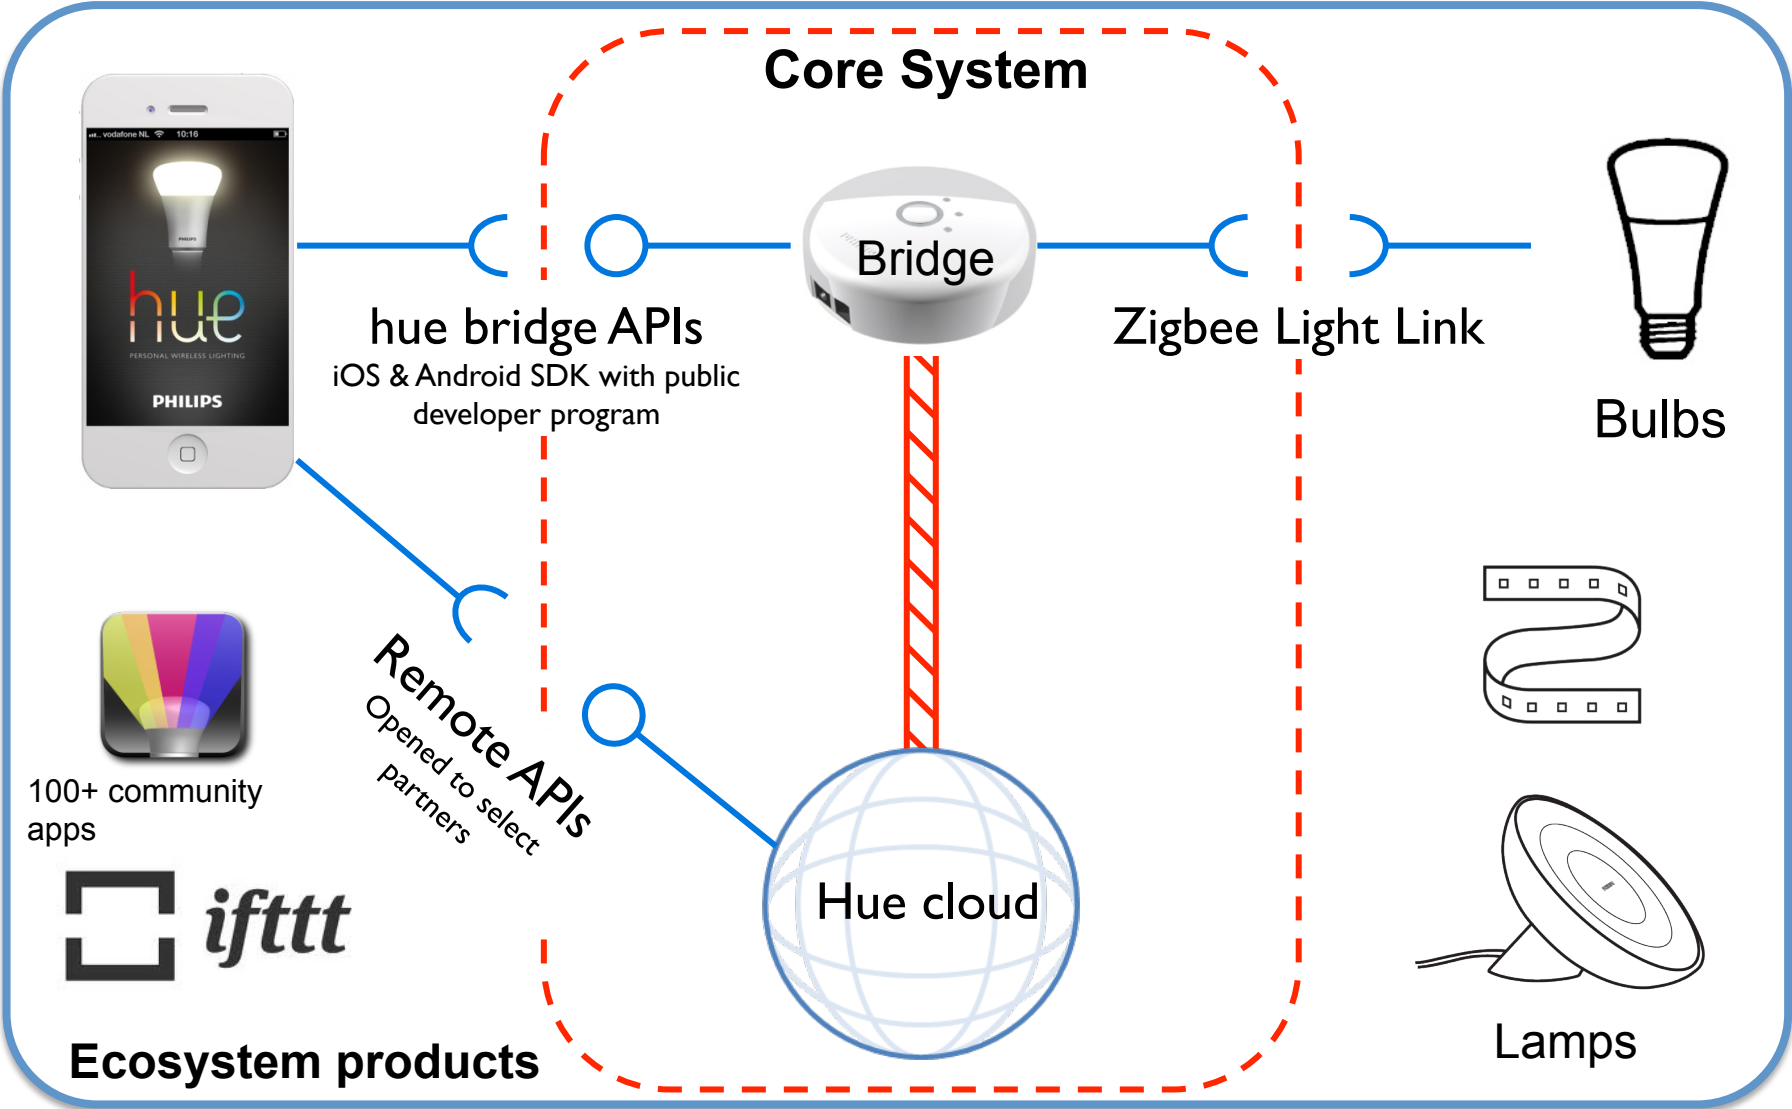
Core System

vodafone NL 10:16

hue
PERSONAL WIRELESS LIGHTING
PHILIPS

Bridge

hue bridge APIs
iOS & Android SDK with public developer program

Zigbee Light Link

Bulbs

Remote APIs
Opened to select partners

100+ community apps

ifttt

Hue cloud

Lamps

Ecosystem products